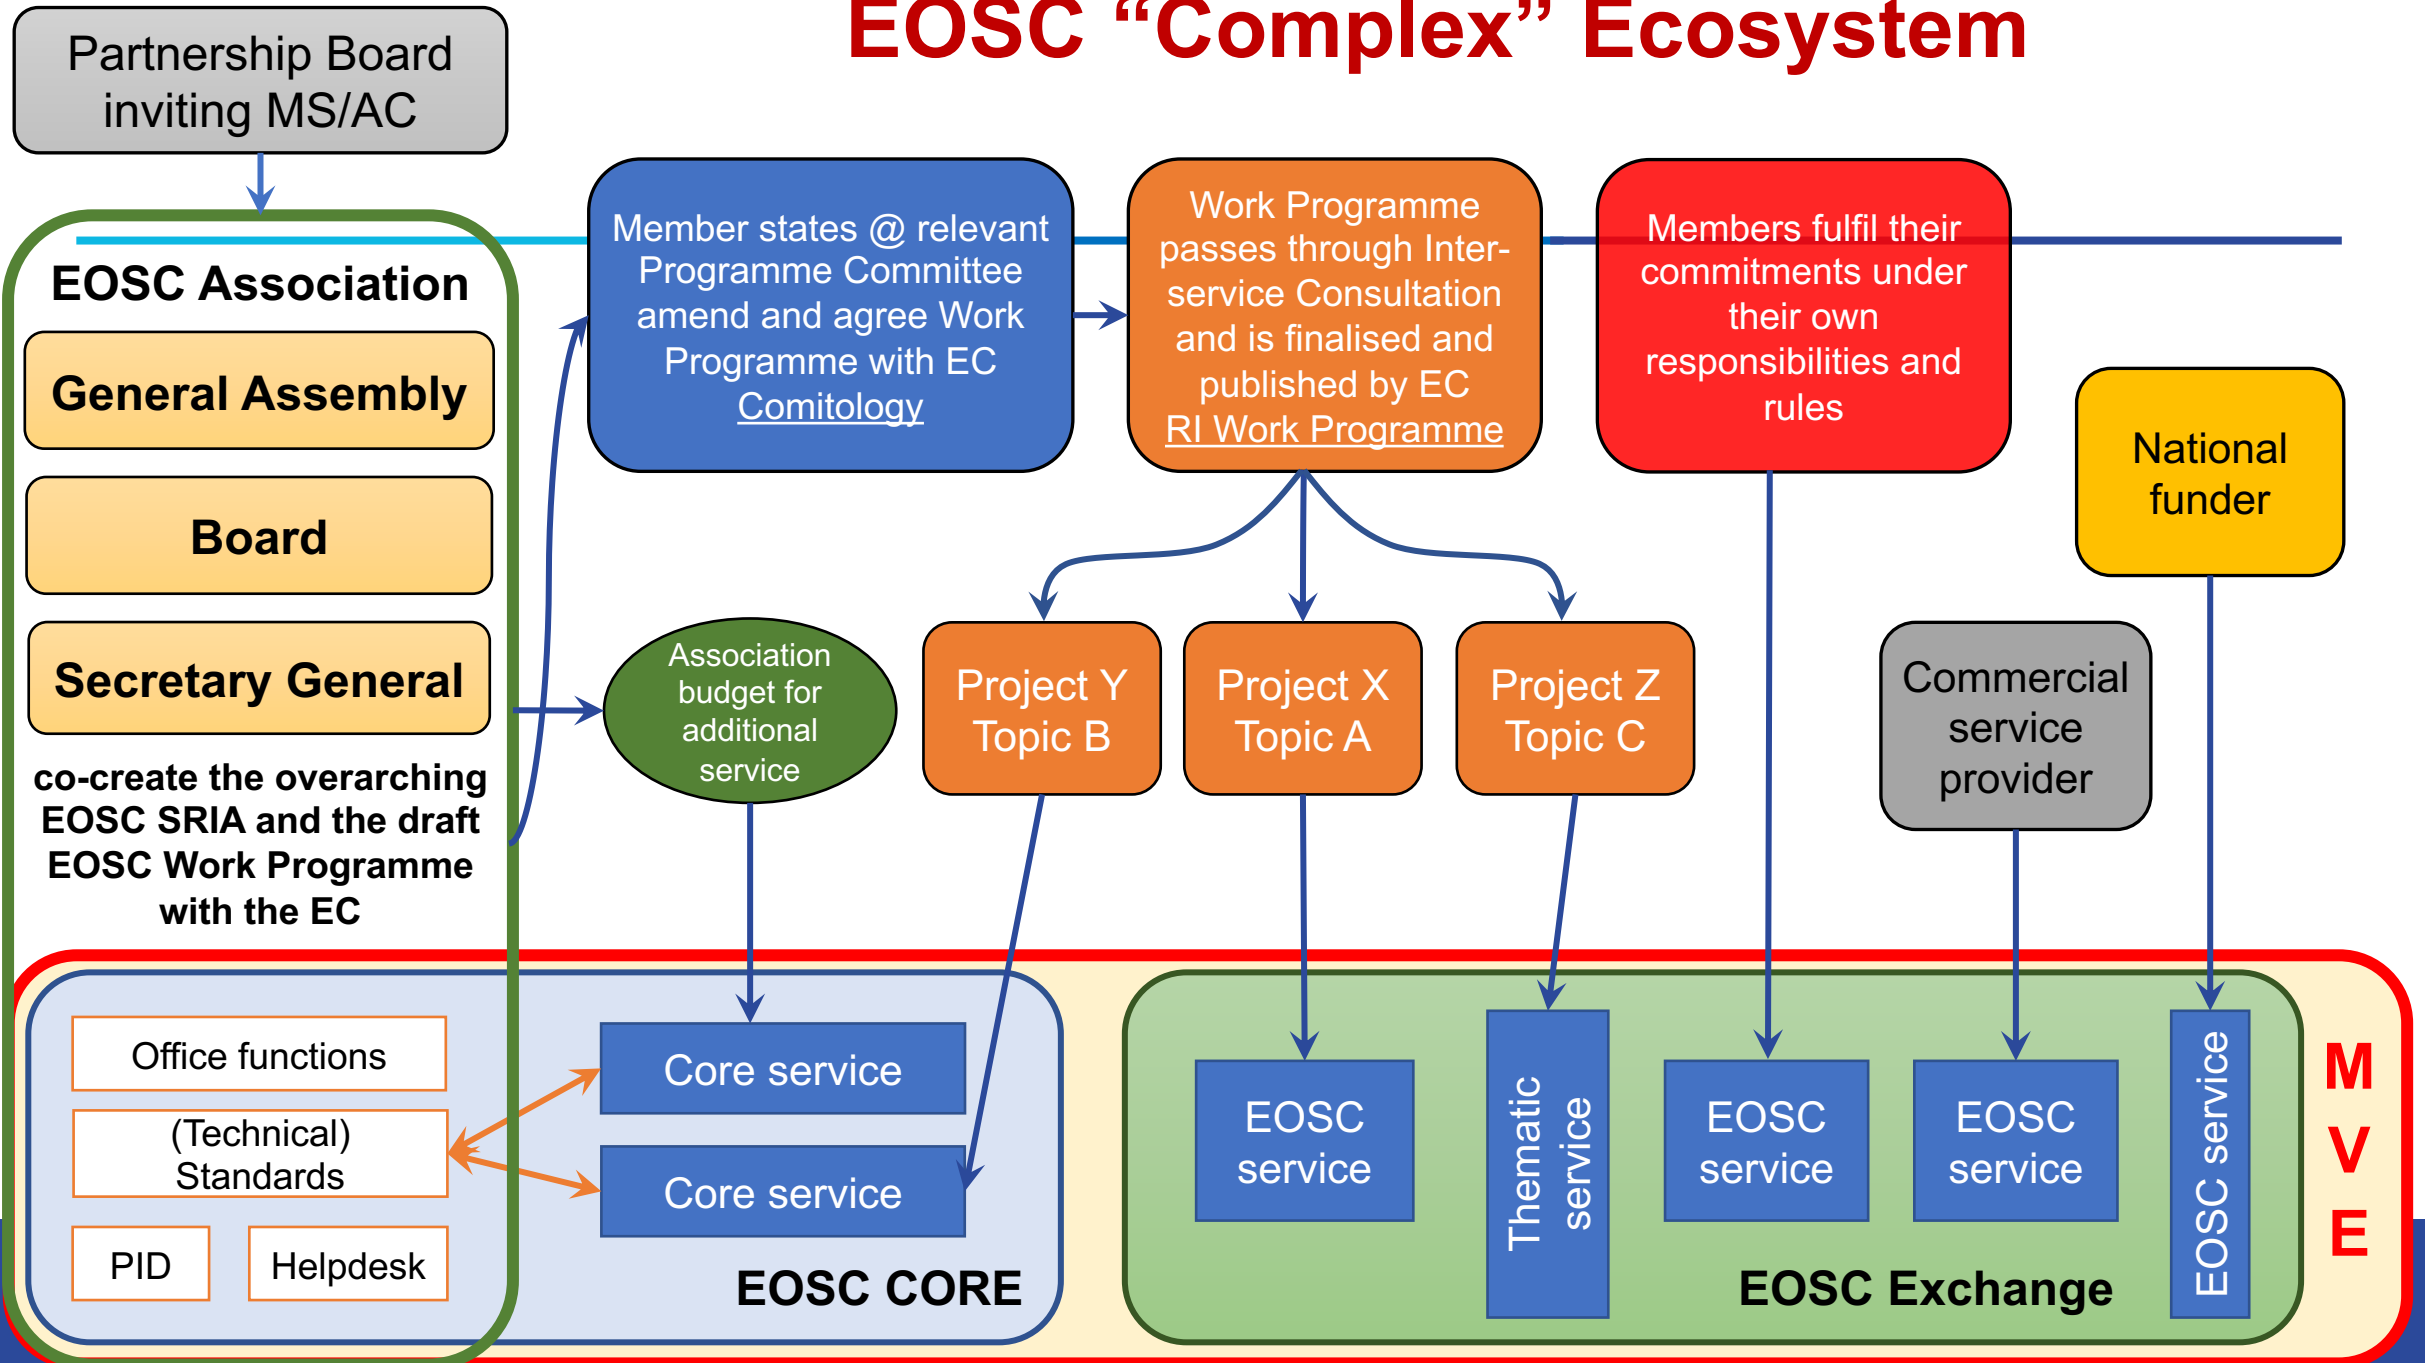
EOSC “Complex” Ecosystem

Partnership Board inviting MS/AC

EOSC Association

General Assembly

Board

Secretary General

co-create the overarching EOSC SRIA and the draft EOSC Work Programme with the EC

Member states @ relevant Programme Committee amend and agree Work Programme with EC Comitology

Work Programme passes through Inter-service Consultation and is finalised and published by EC RI Work Programme

Members fulfil their commitments under their own responsibilities and rules

National funder

Association budget for additional service

Project Y Topic B

Project X Topic A

Project Z Topic C

Commercial service provider

Office functions

(Technical) Standards

PID

Helpdesk

Core service

Core service

EOSC CORE

EOSC service

Thematic service

EOSC service

EOSC service

EOSC service

EOSC Exchange

M V E